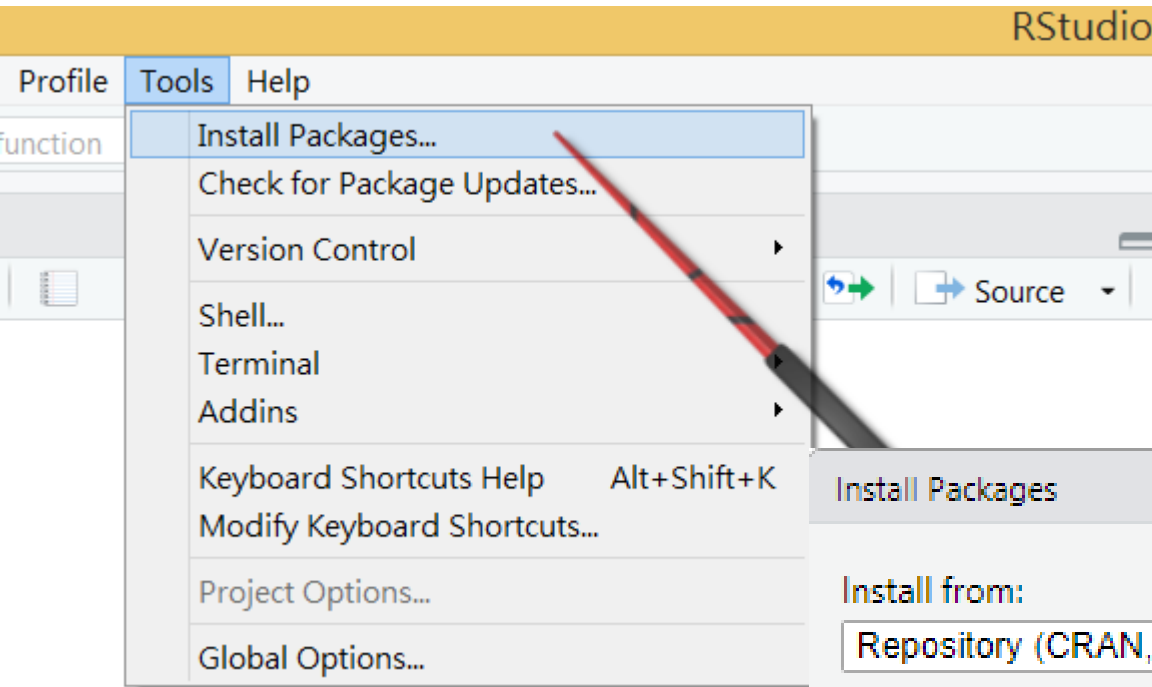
RStudio

Profile Tools Help

function

Install Packages...
Check for Package Updates...
Version Control
Shell...
Terminal
Addins
Keyboard Shortcuts Help Alt+Shift+K
Modify Keyboard Shortcuts...
Project Options...
Global Options...

Source

Install Packages

Install from:
Repository (CRAN,